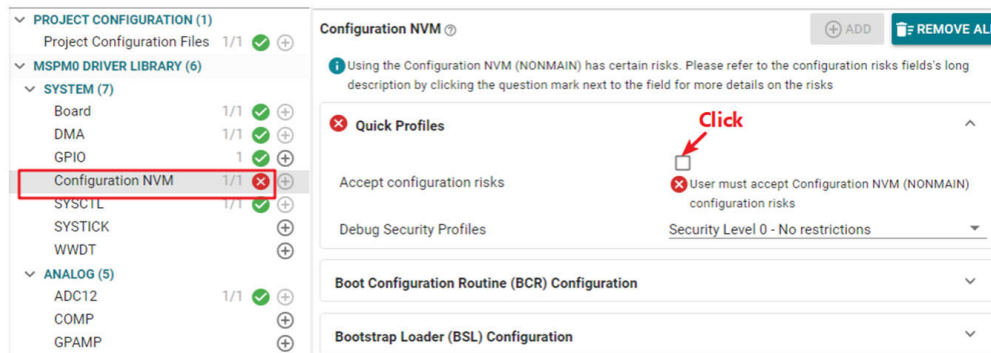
PROJECT CONFIGURATION (1)
Project Configuration Files 1/1
MSPM0 DRIVER LIBRARY (6)
SYSTEM (7)
Board 1/1
DMA 1/1
GPIO 1
Configuration NVM 1/1
SYSCTL 1/1
SYSTICK
WWDT
ANALOG (5)
ADC12 1/1
COMP
GPAMP

Configuration NVM

ADD
REMOVE AL

Using the Configuration NVM (NONMAIN) has certain risks. Please refer to the configuration risks fields's long description by clicking the question mark next to the field for more details on the risks

Quick Profiles

Click

Accept configuration risks

User must accept Configuration NVM (NONMAIN) configuration risks

Debug Security Profiles

Security Level 0 - No restrictions

Boot Configuration Routine (BCR) Configuration

Bootstrap Loader (BSL) Configuration